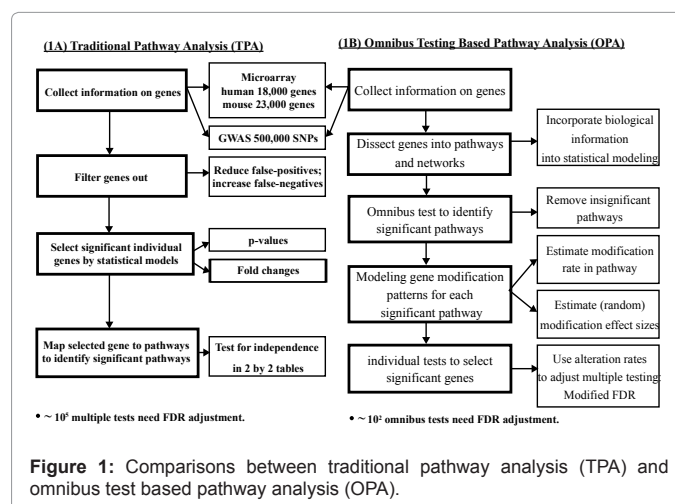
(1A) Traditional Pathway Analysis (TPA)

(1B) Omnibus Testing Based Pathway Analysis (OPA)

Collect information on genes

Microarray human 18,000 genes mouse 23,000 genes

GWAS 500,000 SNPs

Filter genes out

Reduce false-positives; increase false-negatives

Select significant individual genes by statistical models

p-values

Fold changes

Map selected gene to pathways to identify significant pathways

Test for independence in 2 by 2 tables

• ~ $10^5$ multiple tests need FDR adjustment.

Collect information on genes

Dissect genes into pathways and networks

Incorporate biological information into statistical modeling

Omnibus test to identify significant pathways

Remove insignificant pathways

Modeling gene modification patterns for each significant pathway

Estimate modification rate in pathway

Estimate (random) modification effect sizes

individual tests to select significant genes

Use alteration rates to adjust multiple testing: Modified FDR

• ~ $10^2$ omnibus tests need FDR adjustment.

Figure 1: Comparisons between traditional pathway analysis (TPA) and omnibus test based pathway analysis (OPA).